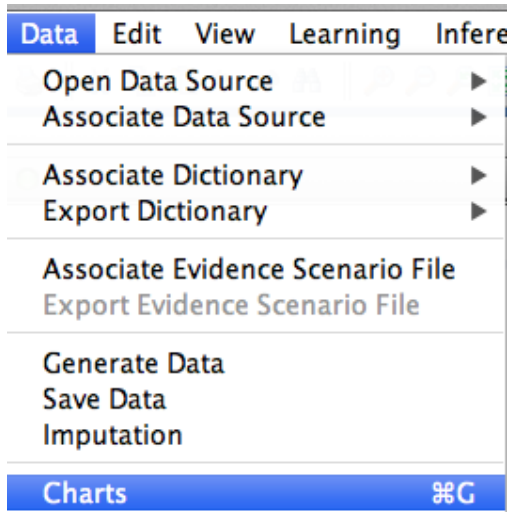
Data Edit View Learning Infere

Open Data Source
Associate Data Source

Associate Dictionary
Export Dictionary

Associate Evidence Scenario File
Export Evidence Scenario File

Generate Data
Save Data
Imputation

Charts ⌘G